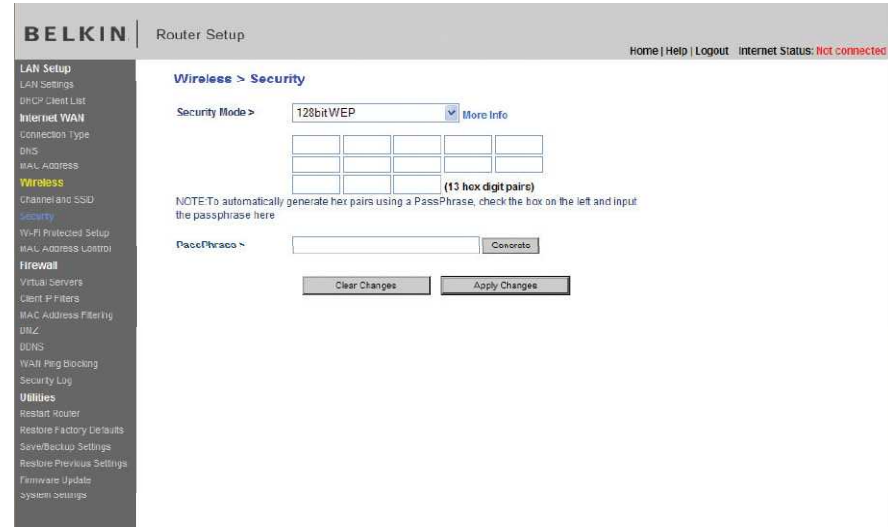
BELKIN. Router Setup

Home | Help | Logout Internet Status: Not connected

LAN Setup
LAN Settings
DHCP Client List
Internet WAN
Connection Type
DNS
MAC Address
Wireless
Channel and SSID
Security
Wi-Fi Protected Setup
MAC Address Control
Firewall
Virtual Servers
Client IP Filters
MAC Address Filtering
DMZ
DDNS
WAN Ping Blocking
Security Log
Utilities
Restart Router
Restore Factory Defaults
Save/Backup Settings
Restore Previous Settings
Firmware Update
System Settings

Wireless > Security

Security Mode > 128bit WEP More Info

(13 hex digit pairs)

NOTE:To automatically generate hex pairs using a PassPhrase, check the box on the left and input the passphrase here

PassPhrase > Generate

Clear Changes Apply Changes